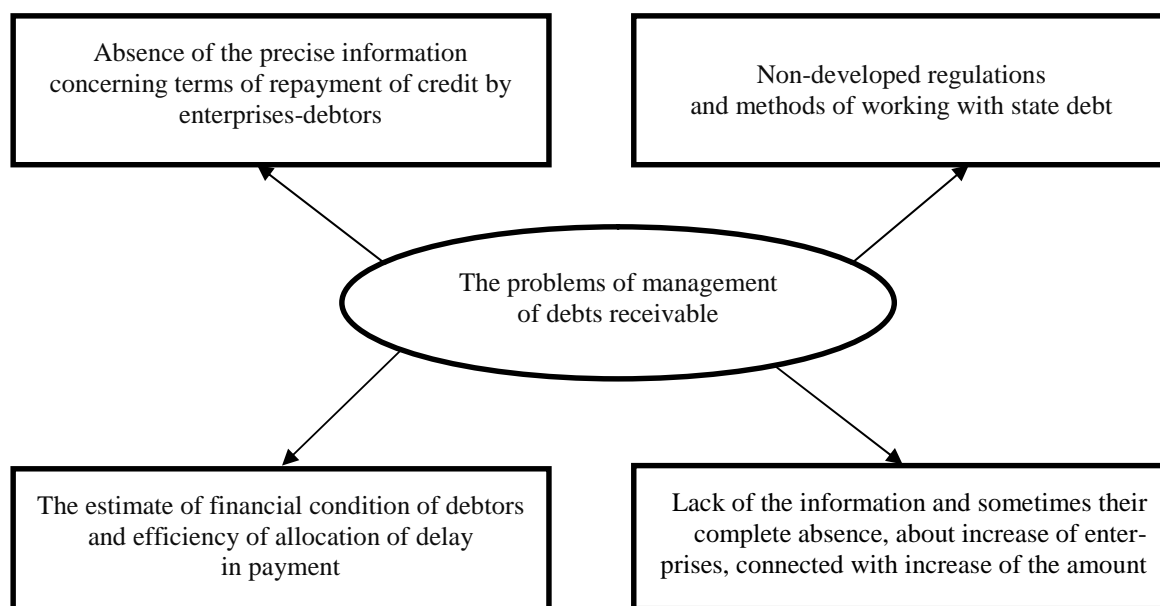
Absence of the precise information concerning terms of repayment of credit by enterprises-debtors

Non-developed regulations and methods of working with state debt

The problems of management of debts receivable

The estimate of financial condition of debtors and efficiency of allocation of delay in payment

Lack of the information and sometimes their complete absence, about increase of enterprises, connected with increase of the amount